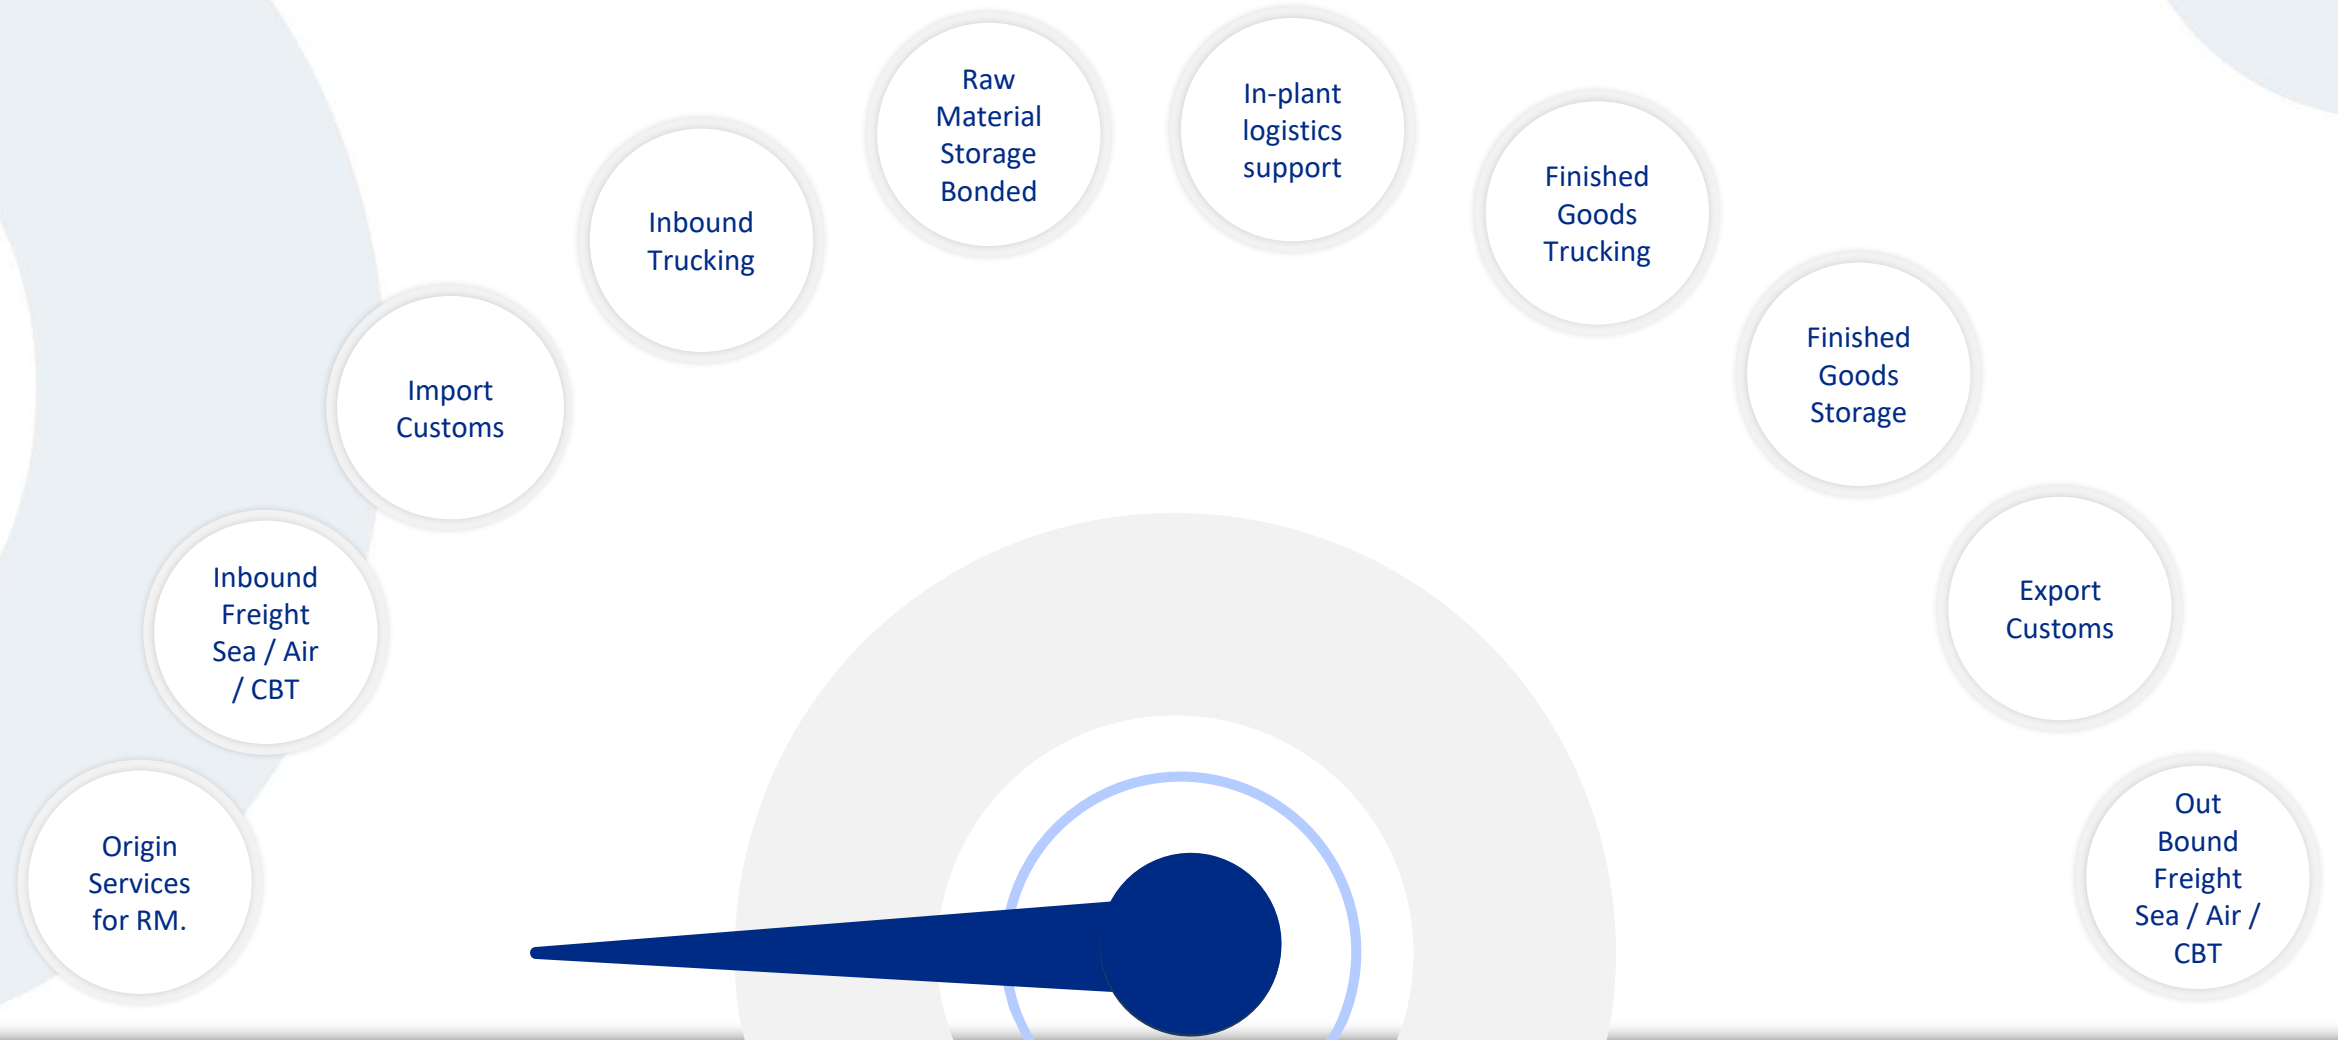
Origin Services for RM.

Inbound Freight Sea / Air / CBT

Import Customs

Inbound Trucking

Raw Material Storage Bonded

In-plant logistics support

Finished Goods Trucking

Finished Goods Storage

Export Customs

Out Bound Freight Sea / Air / CBT